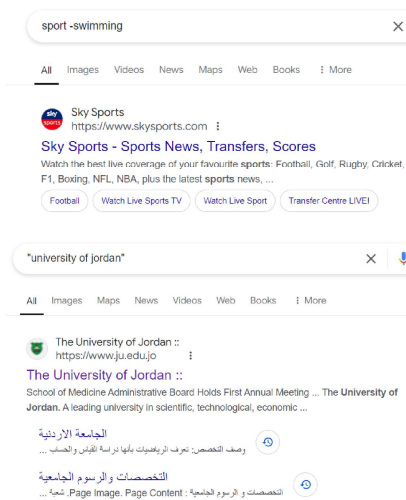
sport -swimming

All Images Videos News Maps Web Books ⋮ More

Sky Sports
https://www.skysports.com ⋮

Sky Sports - Sports News, Transfers, Scores

Watch the best live coverage of your favourite sports: Football, Golf, Rugby, Cricket, F1, Boxing, NFL, NBA, plus the latest sports news, ...

Football
Watch Live Sports TV
Watch Live Sport
Transfer Centre LIVE!

"university of jordan"

All Images Maps News Videos Web Books ⋮ More

The University of Jordan ::
https://www.ju.edu.jo ⋮

The University of Jordan ::

School of Medicine Administrative Board Holds First Annual Meeting ... The University of Jordan. A leading university in scientific, technological, economic ...

الجامعة الاردنية
وصف التخصص: تعرف الرياضيات بأنها دراسة القياس والحساب ...

التخصصات والرسوم الجامعية
التخصصات و الرسوم الجامعية : Page Image. Page Content. شعبة ...